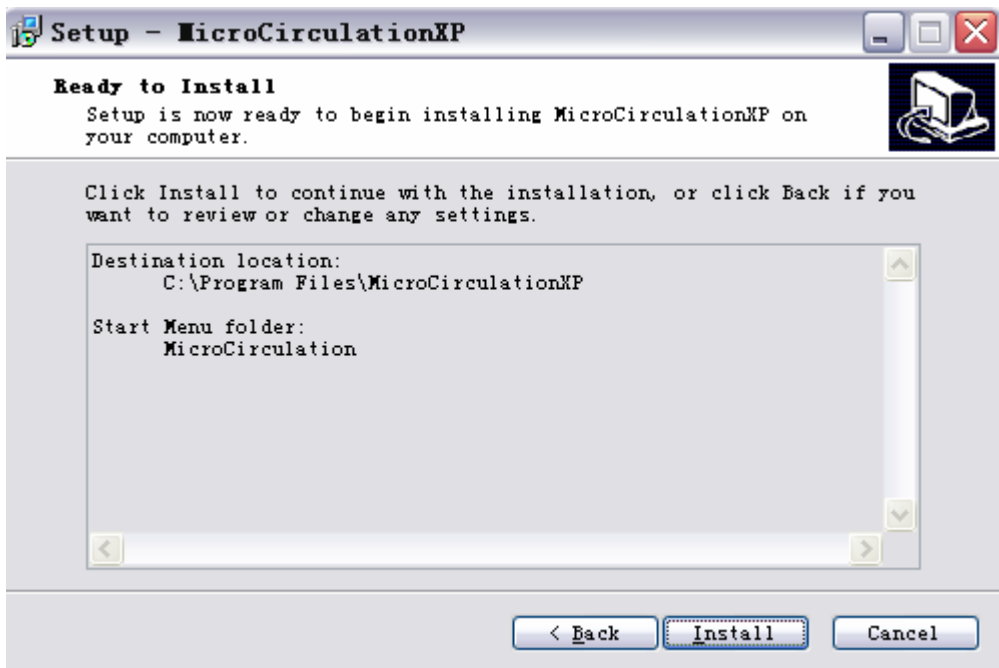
Setup - MicroCirculationXP

Ready to Install
Setup is now ready to begin installing MicroCirculationXP on your computer.

Click Install to continue with the installation, or click Back if you want to review or change any settings.

Destination location:
C:\Program Files\MicroCirculationXP

Start Menu folder:
MicroCirculation

< Back
Install
Cancel